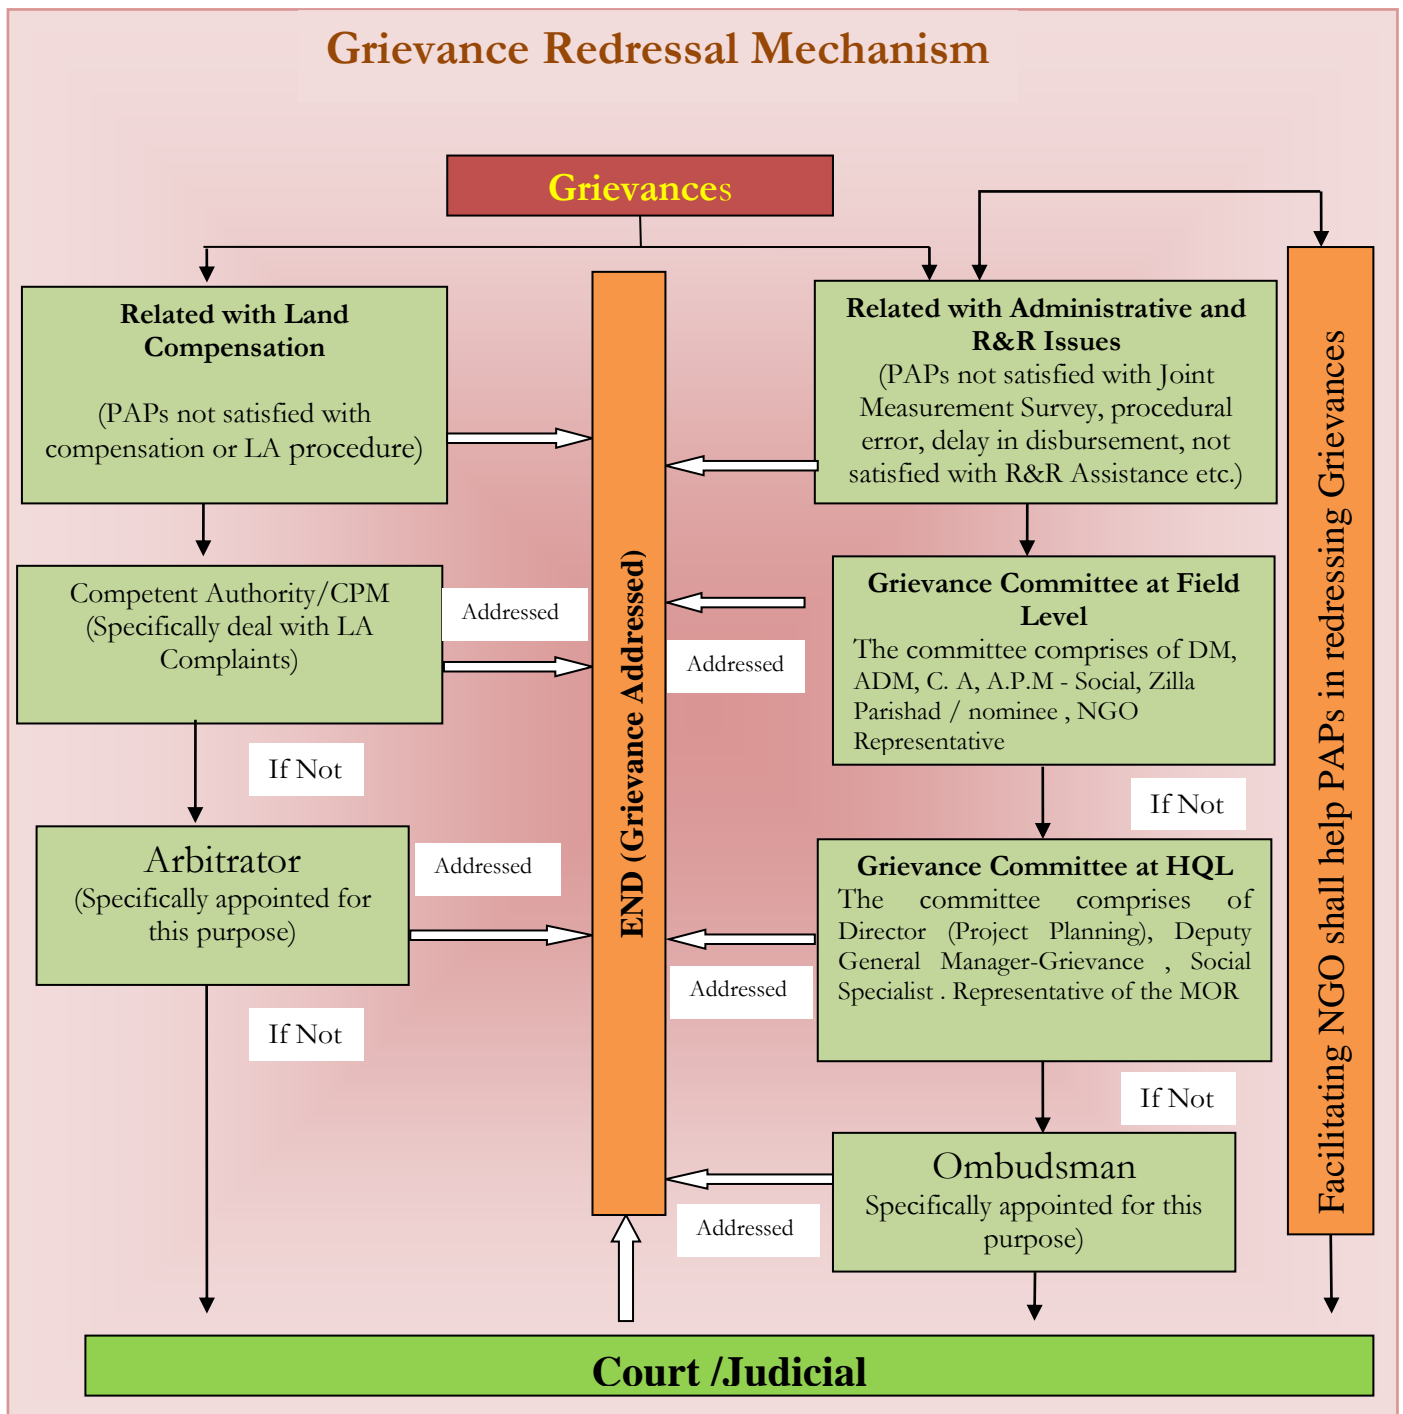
Grievance Redressal Mechanism

Grievances

Related with Land Compensation

(PAPs not satisfied with compensation or LA procedure)

Competent Authority/CPM (Specifically deal with LA Complaints)

Addressed

If Not

Arbitrator (Specifically appointed for this purpose)

Addressed

If Not

END (Grievance Addressed)

Related with Administrative and R&R Issues (PAPs not satisfied with Joint Measurement Survey, procedural error, delay in disbursement, not satisfied with R&R Assistance etc.)

Grievance Committee at Field Level
The committee comprises of DM, ADM, C. A, A.P.M - Social, Zilla Parishad / nominee , NGO Representative

Addressed

If Not

Grievance Committee at HQL
The committee comprises of Director (Project Planning), Deputy General Manager-Grievance , Social Specialist . Representative of the MOR

Addressed

If Not

Ombudsman
Specifically appointed for this purpose)

Addressed

Facilitating NGO shall help PAPs in redressing Grievances

Court /Judicial